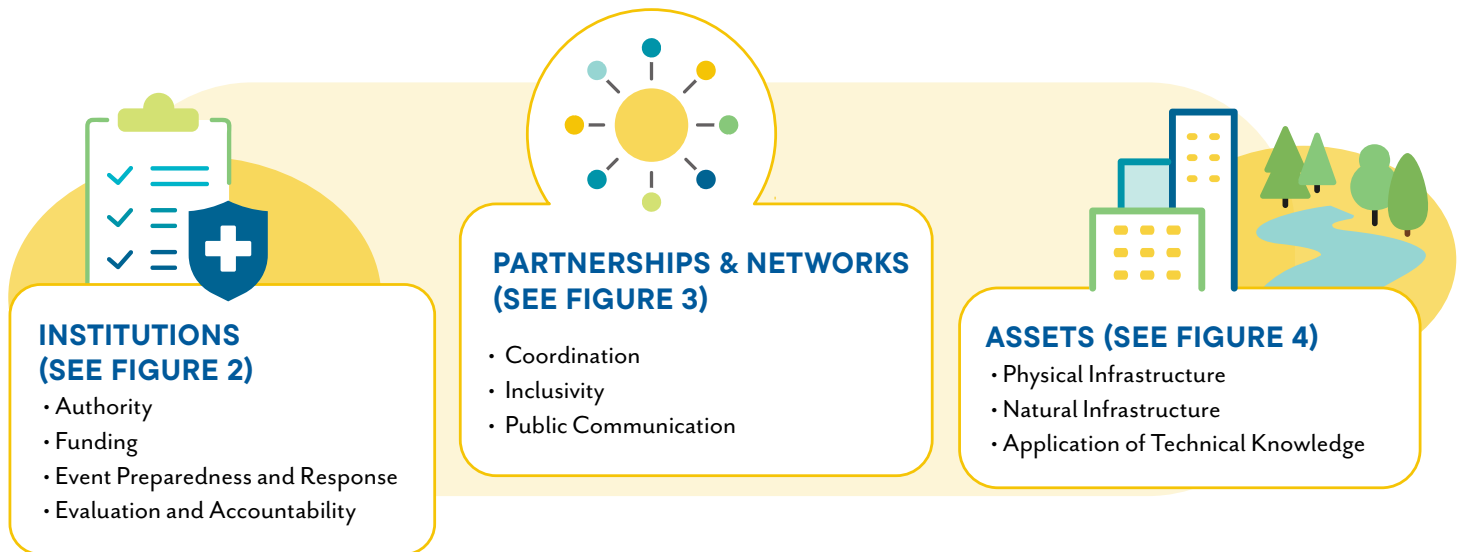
INSTITUTIONS (SEE FIGURE 2)
• Authority
• Funding
• Event Preparedness and Response
• Evaluation and Accountability

PARTNERSHIPS & NETWORKS (SEE FIGURE 3)
• Coordination
• Inclusivity
• Public Communication

ASSETS (SEE FIGURE 4)
• Physical Infrastructure
• Natural Infrastructure
• Application of Technical Knowledge